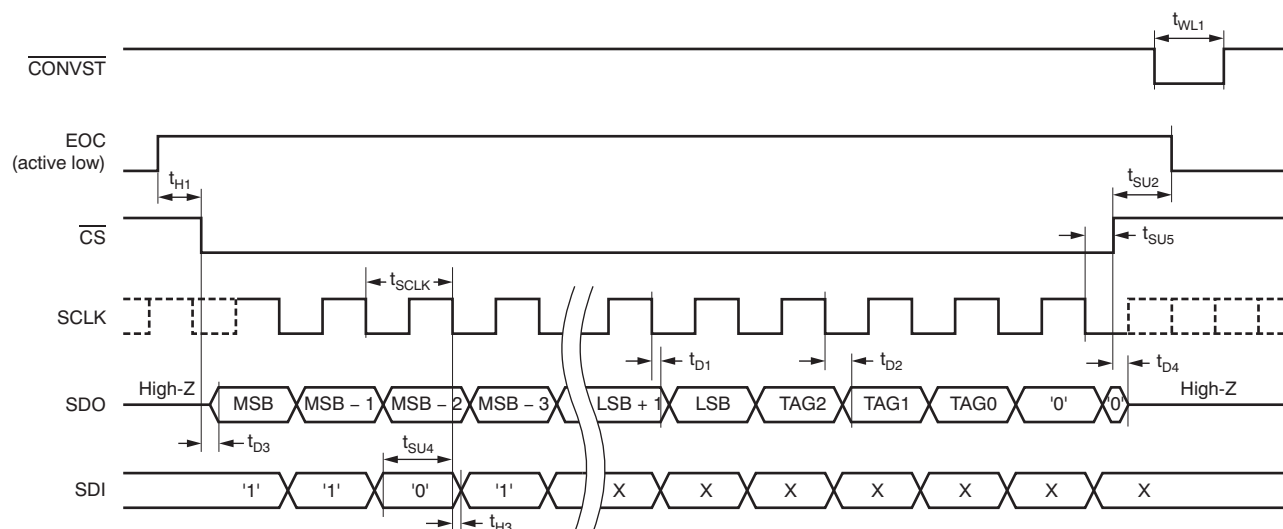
$t_{WL1}$

$\overline{CONVST}$

EOC (active low)

$t_{H1}$

$t_{SU2}$

$\overline{CS}$

$t_{SU5}$

$t_{SCLK}$

SCLK

$t_{D1}$

$t_{D2}$

$t_{D4}$

High-Z

SDO

MSB

MSB – 1

MSB – 2

MSB – 3

LSB + 1

LSB

TAG2

TAG1

TAG0

'0'

'0'

High-Z

$t_{D3}$

$t_{SU4}$

SDI

'1'

'1'

'0'

'1'

X

X

X

X

X

X

X

$t_{H3}$